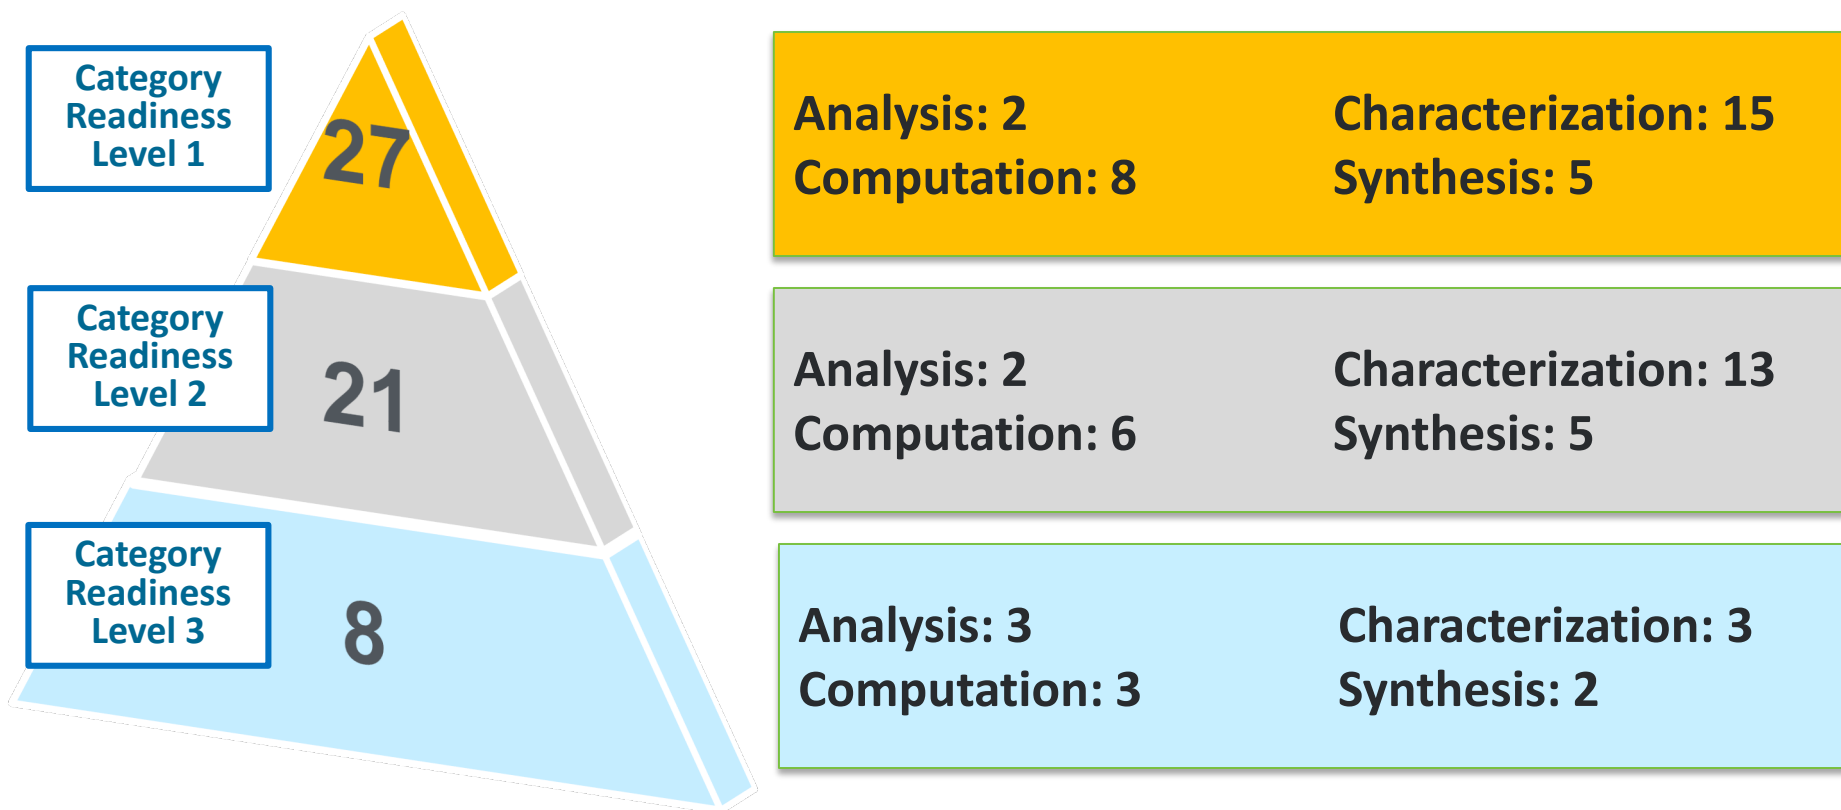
Category Readiness Level 1

27

Analysis: 2
Computation: 8

Characterization: 15
Synthesis: 5

Category Readiness Level 2

21

Analysis: 2
Computation: 6

Characterization: 13
Synthesis: 5

Category Readiness Level 3

8

Analysis: 3
Computation: 3

Characterization: 3
Synthesis: 2